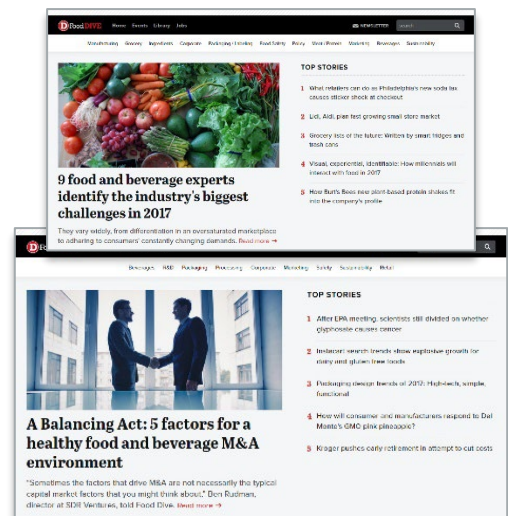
D Food DIVE Home Events Library Jobs

NEWSLETTER search

Manufacturing Grocery Ingredients Corporate Packaging+Labeling Food Safety Policy Store Brands Marketing Beverages Sustainability

9 food and beverage experts identify the industry's biggest challenges in 2017

They vary widely, from differentiation in an oversaturated marketplace to adhering to consumers' constantly changing demands. Read more →

TOP STORIES

1 What retailers can do as Philadelphia's new soda tax causes sticker shock at checkout

2 Lidl, Aldi plan fast growing small store market

3 Grocery lists of the future: Written by smart fridges and trash cans

4 Visual, experiential, identifiable: How millennials will interact with food in 2017

5 How Burt's Bees new plant-based protein shakes fit into the company's profile

Beverages R&D Packaging Processing Corporate Marketing Safety Sustainability Retail

A Balancing Act: 5 factors for a healthy food and beverage M&A environment

"Sometimes the factors that drive M&A are not necessarily the typical capital market factors that you might think about," Den Rudman, director at SDR Ventures, told Food Dive. Read more →

TOP STORIES

1 After EPA meeting, scientists still divided on whether glyphosate causes cancer

2 Instacart search trends show explosive growth for dairy and gluten free foods

3 Packaging design trends of 2017: High-tech, simple, functional

4 How will consumer and manufacturers respond to Del Monte's GMO pink pineapple?

5 Kroger pushes early retirement in attempt to cut costs